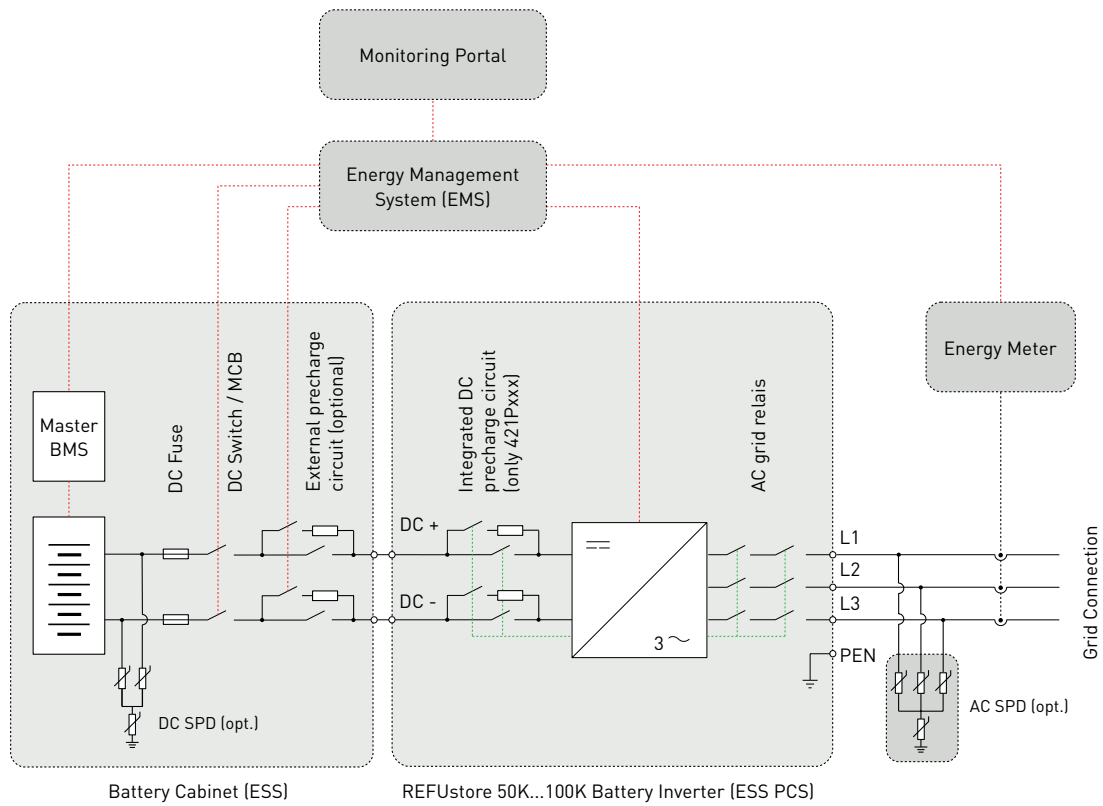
Monitoring Portal

Energy Management System (EMS)

Energy Meter

Master BMS

DC Fuse

DC Switch / MCB

External precharge circuit (optional)

Integrated DC precharge circuit (only 421Pxxx)

AC grid relais

DC +

DC -

$=$

3 $\sim$

L1

L2

L3

PEN

Grid Connection

DC SPD (opt.)

AC SPD (opt.)

Battery Cabinet (ESS)

REFUstore 50K...100K Battery Inverter (ESS PCS)